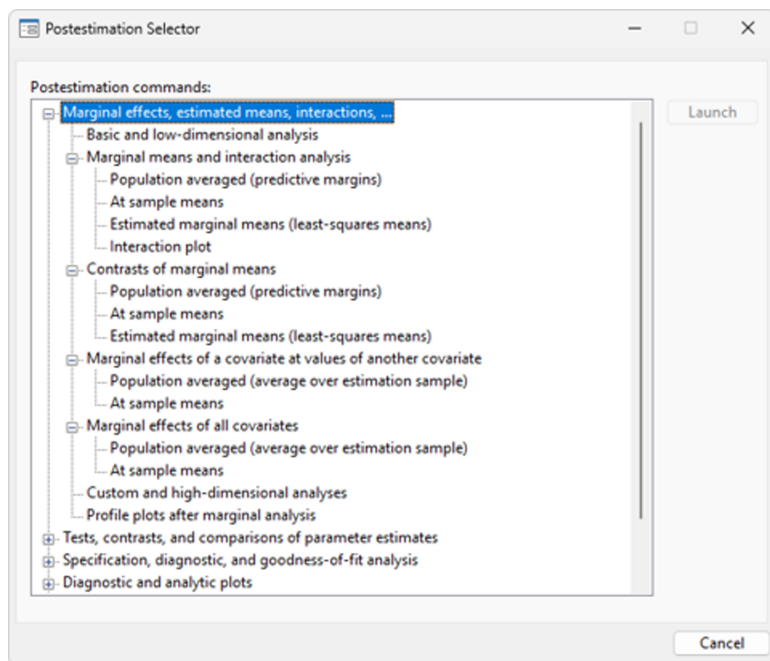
Postestimation Selector

Postestimation commands:

Marginal effects, estimated means, interactions, ...
Basic and low-dimensional analysis
Marginal means and interaction analysis
Population averaged (predictive margins)
At sample means
Estimated marginal means (least-squares means)
Interaction plot
Contrasts of marginal means
Population averaged (predictive margins)
At sample means
Estimated marginal means (least-squares means)
Marginal effects of a covariate at values of another covariate
Population averaged (average over estimation sample)
At sample means
Marginal effects of all covariates
Population averaged (average over estimation sample)
At sample means
Custom and high-dimensional analyses
Profile plots after marginal analysis
Tests, contrasts, and comparisons of parameter estimates
Specification, diagnostic, and goodness-of-fit analysis
Diagnostic and analytic plots

Launch

Cancel